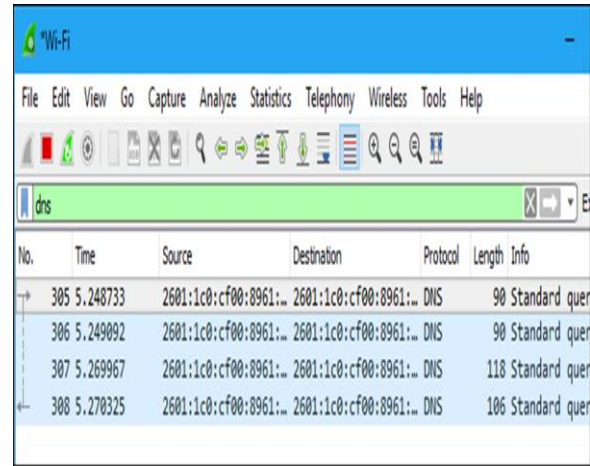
*Wi-Fi

File Edit View Go Capture Analyze Statistics Telephony Wireless Tools Help

dns

| No. | Time | Source | Destination | Protocol | Length | Info |
|---|---|---|---|---|---|---|
| 305 | 5.248733 | 2601:1c0:cf00:8961:… | 2601:1c0:cf00:8961:… | DNS | 90 | Standard quer |
| 306 | 5.249092 | 2601:1c0:cf00:8961:… | 2601:1c0:cf00:8961:… | DNS | 90 | Standard quer |
| 307 | 5.269967 | 2601:1c0:cf00:8961:… | 2601:1c0:cf00:8961:… | DNS | 118 | Standard quer |
| 308 | 5.270325 | 2601:1c0:cf00:8961:… | 2601:1c0:cf00:8961:… | DNS | 106 | Standard quer |